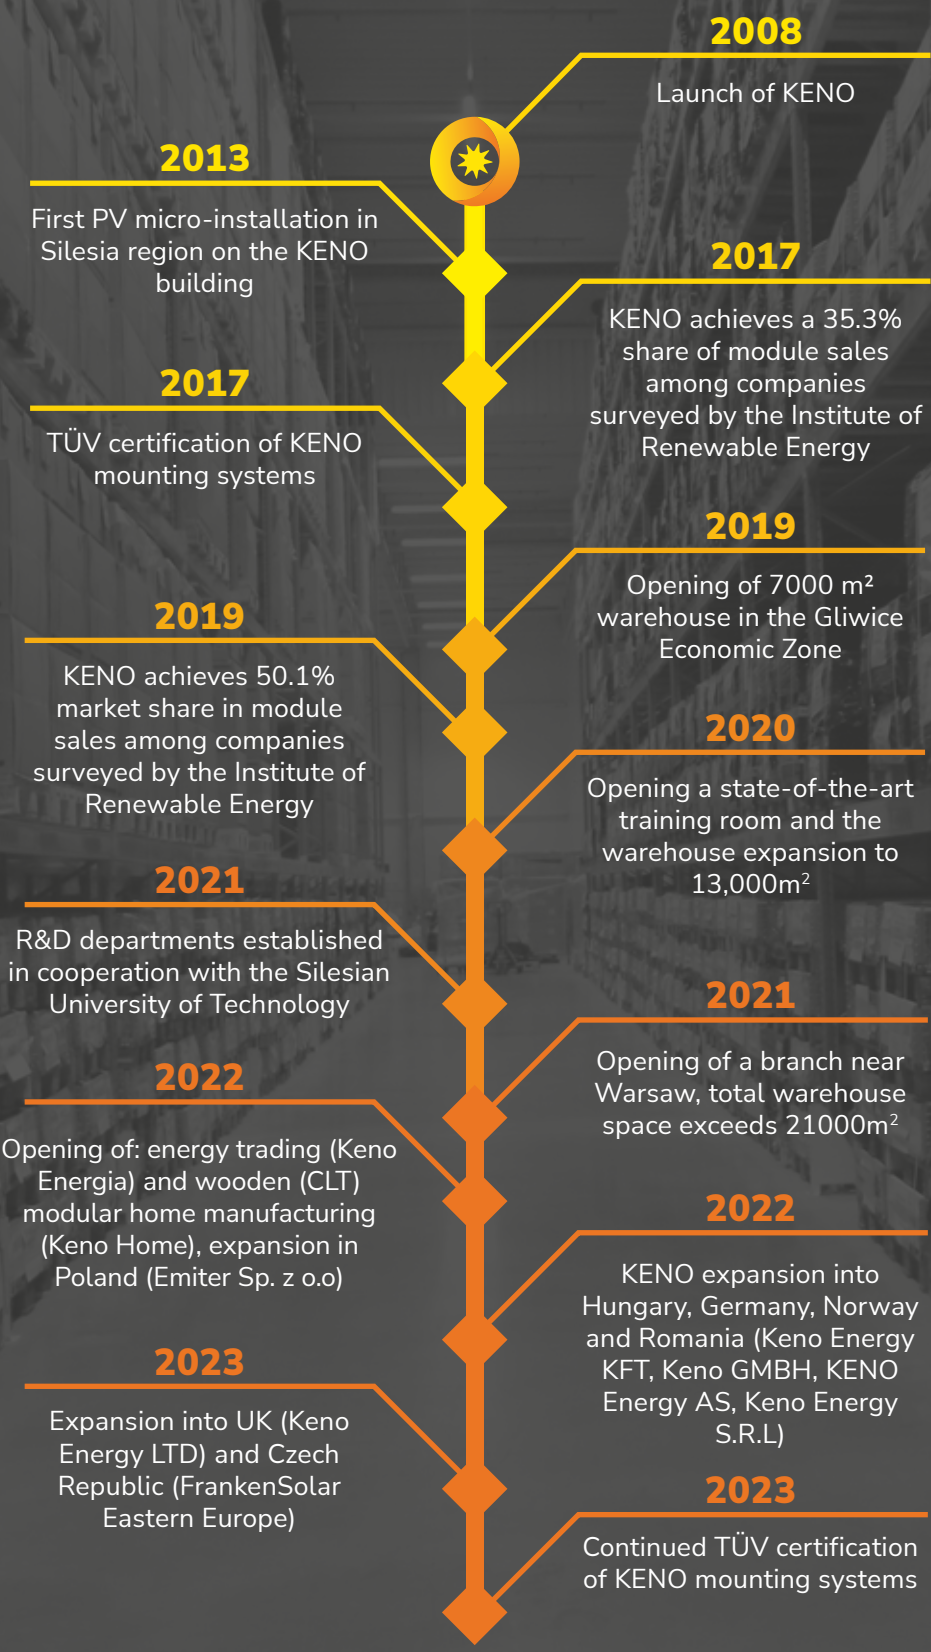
2008

Launch of KENO

2013

First PV micro-installation in Silesia region on the KENO building

2017

KENO achieves a 35.3% share of module sales among companies surveyed by the Institute of Renewable Energy

2017

TÜV certification of KENO mounting systems

2019

Opening of 7000 m² warehouse in the Gliwice Economic Zone

2019

KENO achieves 50.1% market share in module sales among companies surveyed by the Institute of Renewable Energy

2020

Opening a state-of-the-art training room and the warehouse expansion to 13,000m$^2$

2021

R&D departments established in cooperation with the Silesian University of Technology

2021

Opening of a branch near Warsaw, total warehouse space exceeds 21000m$^2$

2022

Opening of: energy trading (Keno Energia) and wooden (CLT) modular home manufacturing (Keno Home), expansion in Poland (Emiter Sp. z o.o)

2022

KENO expansion into Hungary, Germany, Norway and Romania (Keno Energy KFT, Keno GMBH, KENO Energy AS, Keno Energy S.R.L)

2023

Expansion into UK (Keno Energy LTD) and Czech Republic (FrankenSolar Eastern Europe)

2023

Continued TÜV certification of KENO mounting systems